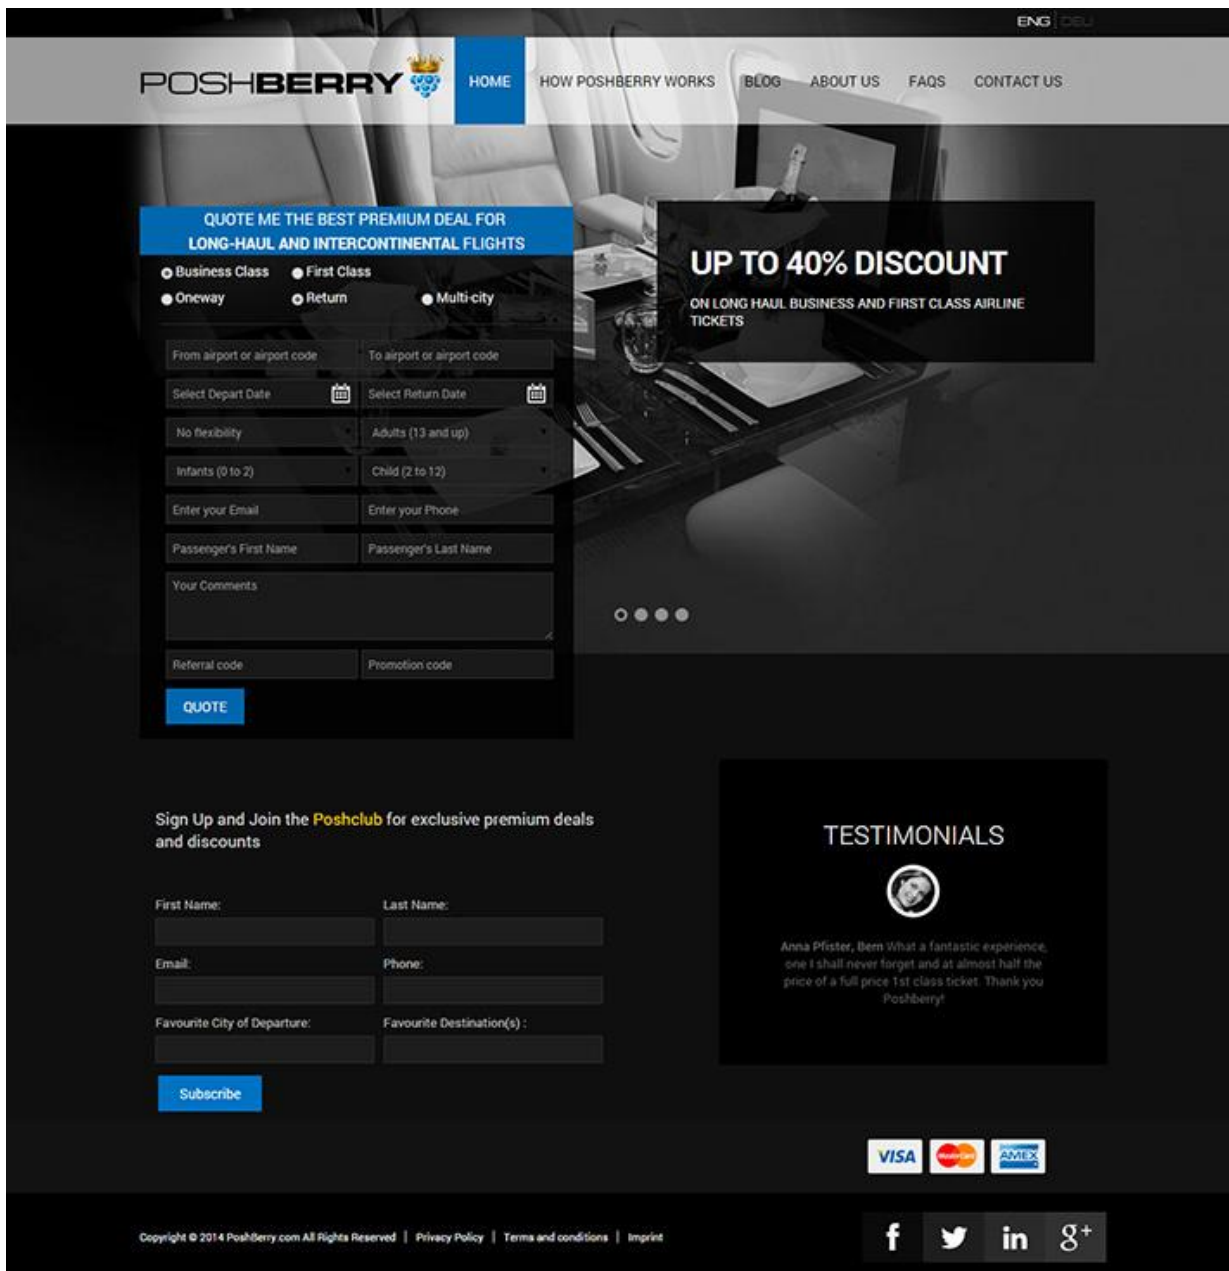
ENG | DEU

POSHBERRY

HOME HOW POSHBERRY WORKS BLOG ABOUT US FAQS CONTACT US

QUOTE ME THE BEST PREMIUM DEAL FOR LONG-HAUL AND INTERCONTINENTAL FLIGHTS

Business Class First Class
Oneway Return Multi-city

From airport or airport code
To airport or airport code
Select Depart Date
Select Return Date
No flexibility
Adults (13 and up)
Infants (0 to 2)
Child (2 to 12)
Enter your Email
Enter your Phone
Passenger's First Name
Passenger's Last Name
Your Comments
Referral code
Promotion code

QUOTE

UP TO 40% DISCOUNT

ON LONG HAUL BUSINESS AND FIRST CLASS AIRLINE TICKETS

Sign Up and Join the Poshclub for exclusive premium deals and discounts

First Name:
Last Name:
Email:
Phone:
Favourite City of Departure:
Favourite Destination(s) :

Subscribe

TESTIMONIALS

Anna Pfister, Bern What a fantastic experience, one I shall never forget and at almost half the price of a full price 1st class ticket. Thank you Poshberry!

VISA MasterCard AMEX

Copyright © 2014 PoshBerry.com All Rights Reserved | Privacy Policy | Terms and conditions | Imprint

f in $8^+$